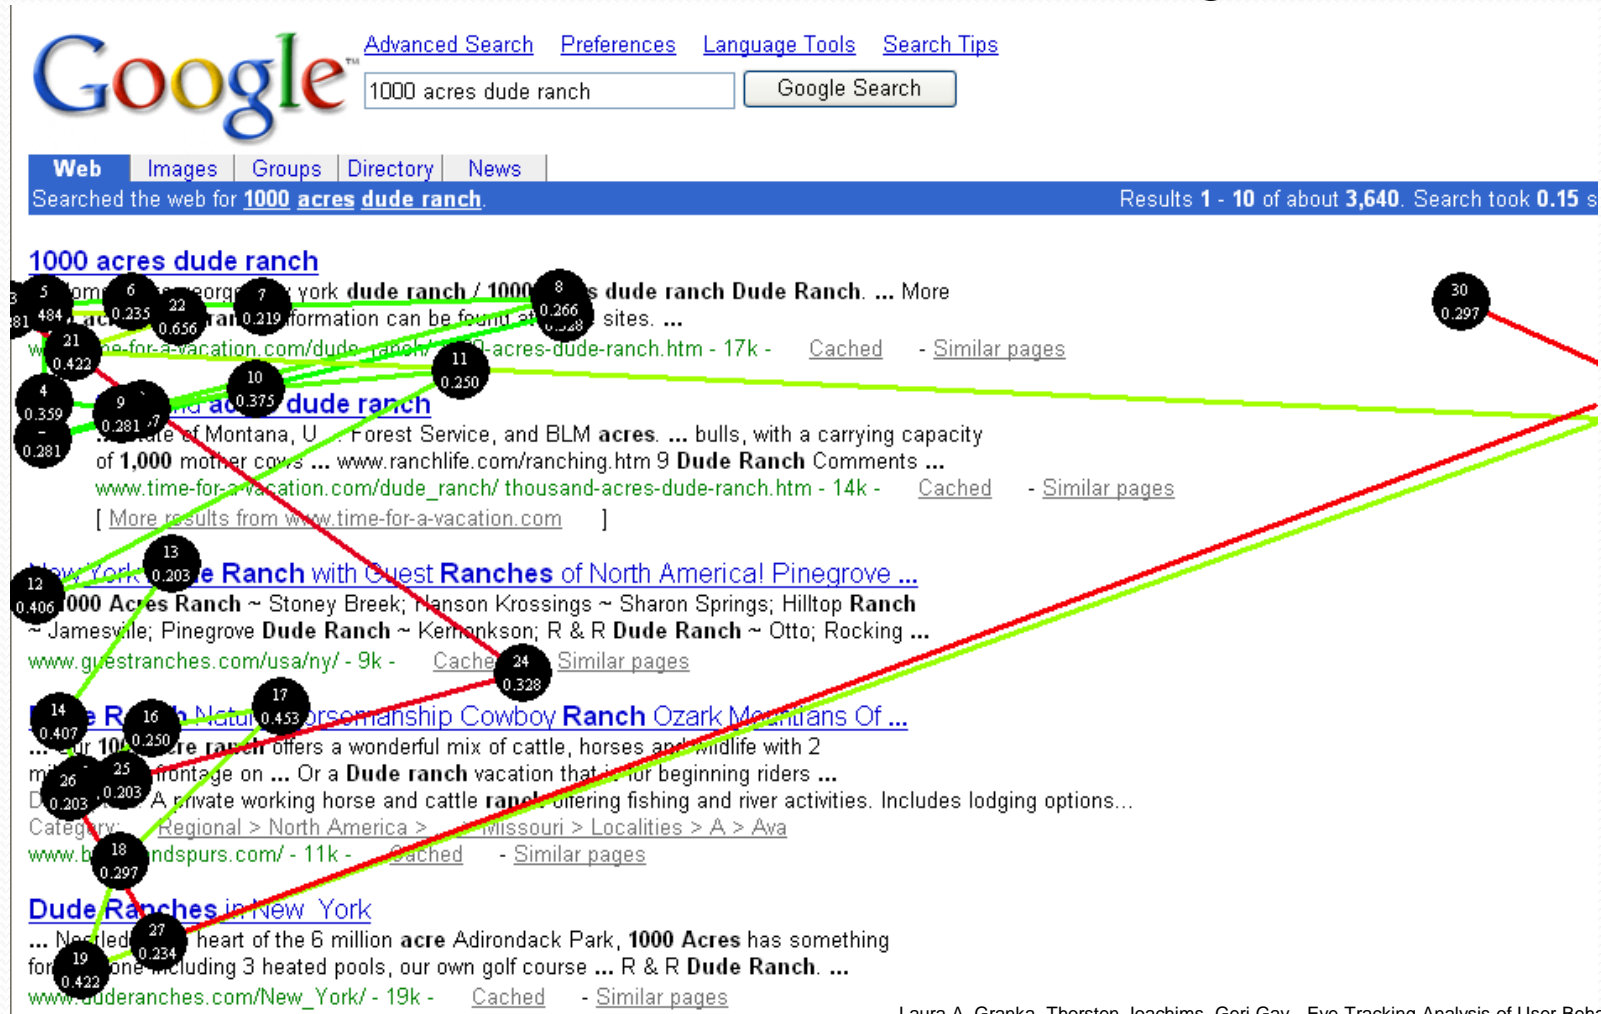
Google

Advanced Search Preferences Language Tools Search Tips

1000 acres dude ranch

Google Search

Web Images Groups Directory News

Searched the web for 1000 acres dude ranch. Results 1 - 10 of about 3,640. Search took 0.15 s

1000 acres dude ranch
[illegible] york dude ranch / 1000 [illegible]s dude ranch Dude Ranch. ... More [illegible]formation can be found at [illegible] sites. ...
w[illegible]e-for-a-vacation.com/dude_ranch/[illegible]0-acres-dude-ranch.htm - 17k - Cached - Similar pages

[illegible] dude ranch
... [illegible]e of Montana, U... Forest Service, and BLM acres. ... bulls, with a carrying capacity of 1,000 mother cows ... www.ranchlife.com/ranching.htm 9 Dude Ranch Comments ...
www.time-for-a-vacation.com/dude_ranch/ thousand-acres-dude-ranch.htm - 14k - Cached - Similar pages
[ More results from www.time-for-a-vacation.com ]

New York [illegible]e Ranch with Guest Ranches of North America! Pinegrove ...
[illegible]000 Acres Ranch ~ Stoney Breek; Hanson Krossings ~ Sharon Springs; Hilltop Ranch ~ Jamesville; Pinegrove Dude Ranch ~ Kerhonkson; R & R Dude Ranch ~ Otto; Rocking ...
www.guestranches.com/usa/ny/ - 9k - Cache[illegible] Similar pages

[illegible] R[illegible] Natu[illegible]orsemanship Cowboy Ranch Ozark Mountians Of ...
... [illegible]r 10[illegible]re ranch offers a wonderful mix of cattle, horses and wildlife with 2 mi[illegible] frontage on ... Or a Dude ranch vacation that is for beginning riders ...
D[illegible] A private working horse and cattle ranch offering fishing and river activities. Includes lodging options...
Category: Regional > North America > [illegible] Missouri > Localities > A > Ava
www.b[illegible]ndspurs.com/ - 11k - Cached - Similar pages

Dude Ranches in New York
... Nestled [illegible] heart of the 6 million acre Adirondack Park, 1000 Acres has something for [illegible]one including 3 heated pools, our own golf course ... R & R Dude Ranch. ...
www.duderanches.com/New_York/ - 19k - Cached - Similar pages

Laura A. Granka, Thorsten Joachims, Geri Gay - Eye-Tracking Analysis of User Beha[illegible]

5 484 6 0.235 22 0.656 7 0.219 8 0.266 0.328 30 0.297 21 0.422 11 0.250 10 0.375 4 0.359 9 0.281 7 0.281 13 0.203 12 0.406 24 0.328 17 0.453 14 0.407 16 0.250 26 0.203 25 0.203 18 0.297 27 0.234 19 0.422